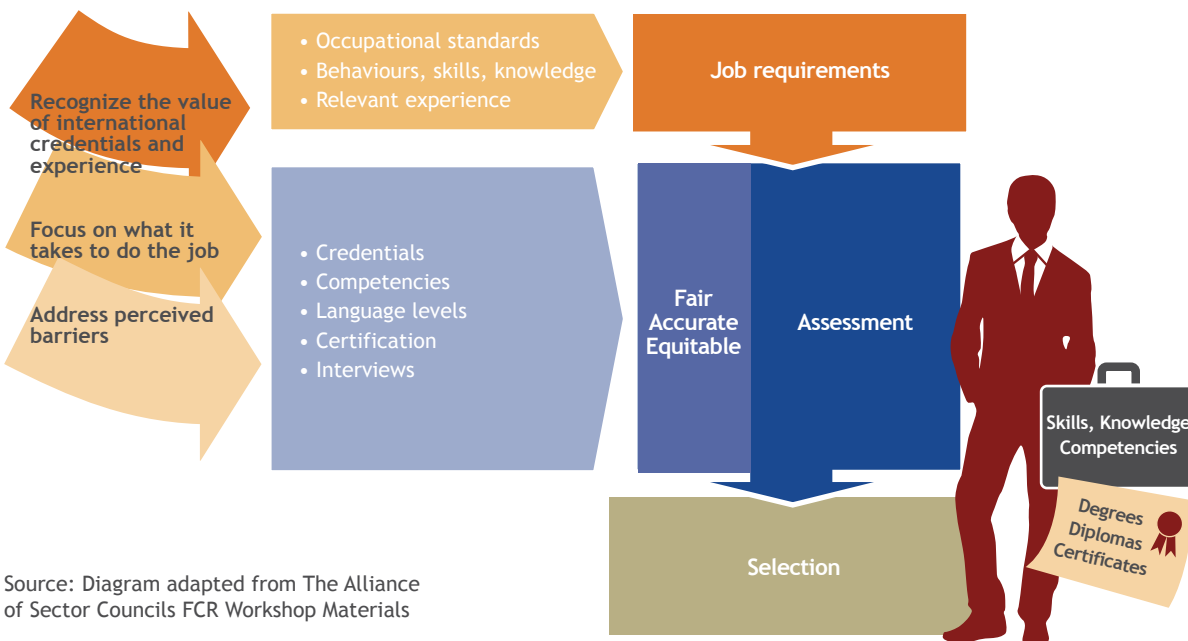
Recognize the value of international credentials and experience

Focus on what it takes to do the job

Address perceived barriers

• Occupational standards
• Behaviours, skills, knowledge
• Relevant experience

Job requirements

• Credentials
• Competencies
• Language levels
• Certification
• Interviews

Fair
Accurate
Equitable

Assessment

Skills, Knowledge
Competencies

Degrees
Diplomas
Certificates

Selection

Source: Diagram adapted from The Alliance of Sector Councils FCR Workshop Materials